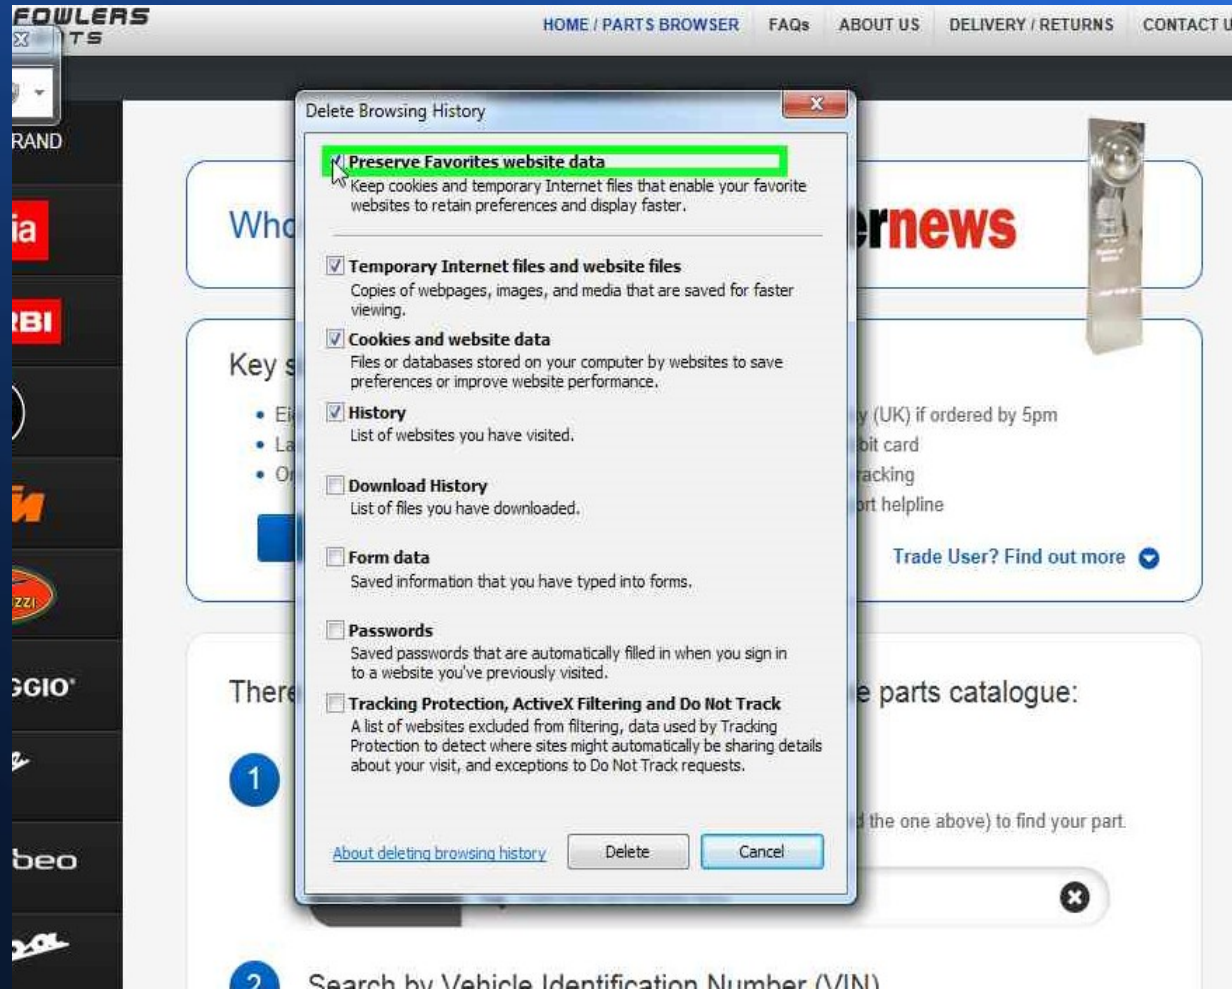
FOWLERS
TS

HOME / PARTS BROWSER FAQs ABOUT US DELIVERY / RETURNS CONTACT U

RAND

ia

RBI

GGIO

beo

Who

ernews

Key s

• Ei
• La
• Or

y (UK) if ordered by 5pm
bit card
racking
rt helpline

Trade User? Find out more

There

e parts catalogue:

1

the one above) to find your part.

2 Search by Vehicle Identification Number (VIN)

Delete Browsing History

Preserve Favorites website data
Keep cookies and temporary Internet files that enable your favorite websites to retain preferences and display faster.

Temporary Internet files and website files
Copies of webpages, images, and media that are saved for faster viewing.

Cookies and website data
Files or databases stored on your computer by websites to save preferences or improve website performance.

History
List of websites you have visited.

Download History
List of files you have downloaded.

Form data
Saved information that you have typed into forms.

Passwords
Saved passwords that are automatically filled in when you sign in to a website you've previously visited.

Tracking Protection, ActiveX Filtering and Do Not Track
A list of websites excluded from filtering, data used by Tracking Protection to detect where sites might automatically be sharing details about your visit, and exceptions to Do Not Track requests.

About deleting browsing history

Delete

Cancel